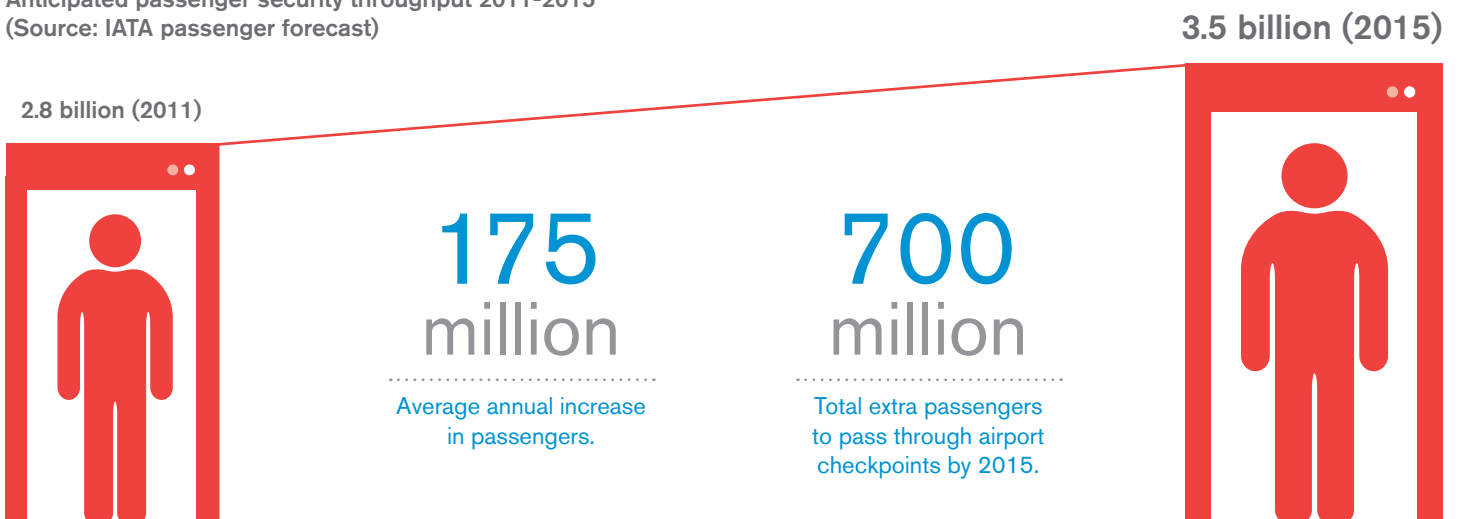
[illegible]
(Source: IATA passenger forecast)

3.5 billion (2015)

2.8 billion (2011)

175 million

Average annual increase in passengers.

700 million

Total extra passengers to pass through airport checkpoints by 2015.